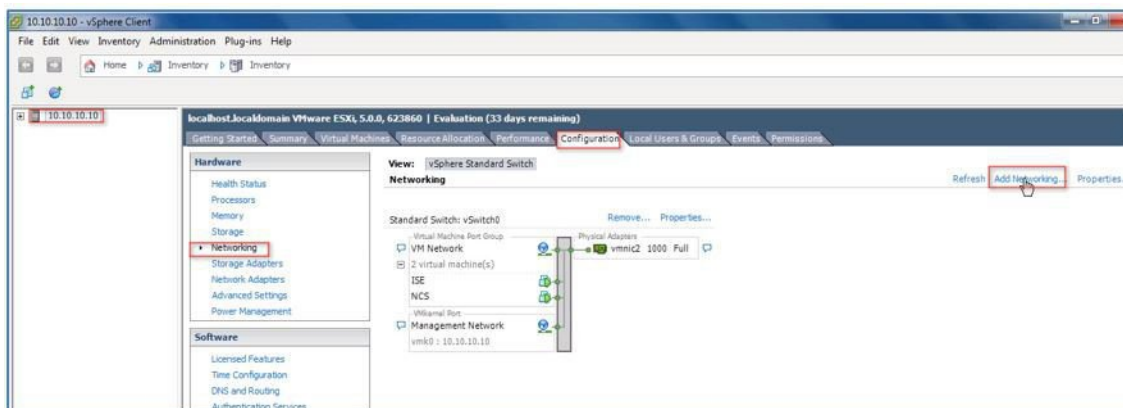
10.10.10.10 - vSphere Client

File Edit View Inventory Administration Plug-ins Help

Home Inventory Inventory

10.10.10.10

localhost.localdomain VMware ESXi, 5.0.0, 623860 | Evaluation (33 days remaining)

Getting Started Summary Virtual Machines Resource Allocation Performance Configuration Local Users & Groups Events Permissions

Hardware

Health Status
Processors
Memory
Storage
Networking
Storage Adapters
Network Adapters
Advanced Settings
Power Management

Software

Licensed Features
Time Configuration
DNS and Routing
Authentication Services

View: vSphere Standard Switch

Networking

Refresh Add Networking... Properties...

Standard Switch: vSwitch0 Remove... Properties...

Virtual Machine Port Group
VM Network
2 virtual machine(s)
ISE
NCS

VMkernel Port
Management Network
vmk0 : 10.10.10.10

Physical Adapters
vmnic2 1000 Full